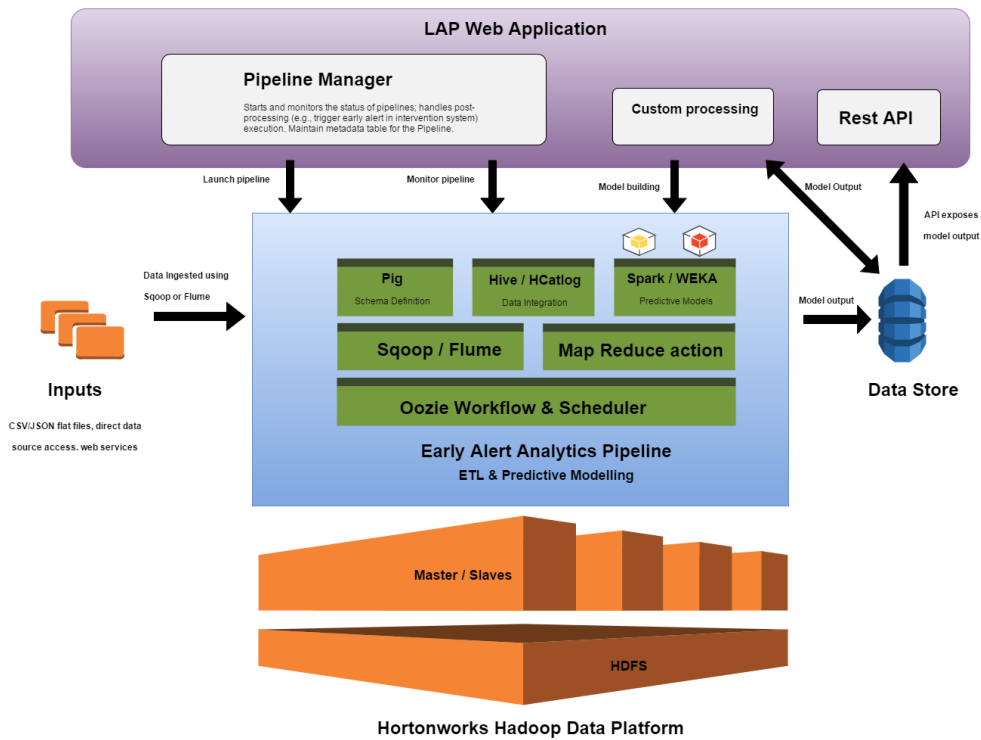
LAP Web Application

Pipeline Manager

Starts and monitors the status of pipelines; handles post-processing (e.g., trigger early alert in intervention system) execution. Maintain metadata table for the Pipeline.

Custom processing

Rest API

Launch pipeline

Monitor pipeline

Model building

Model Output

API exposes model output

Data Ingested using Sqoop or Flume

Pig
Schema Definition

Hive / HCatlog
Data Integration

Spark / WEKA
Predictive Models

Sqoop / Flume

Map Reduce action

Oozie Workflow & Scheduler

Early Alert Analytics Pipeline
ETL & Predictive Modelling

Model output

Inputs

CSV/JSON flat files, direct data source access. web services

Data Store

Master / Slaves

HDFS

Hortonworks Hadoop Data Platform